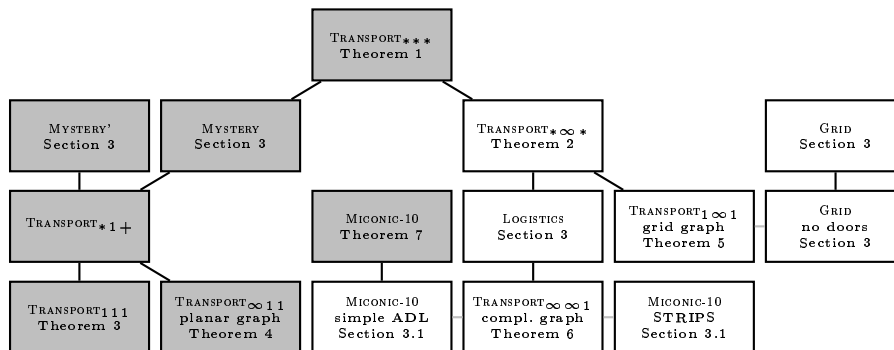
Transport$_{***}$
Theorem 1

Mystery'
Section 3

Mystery
Section 3

Transport$_{*\infty*}$
Theorem 2

Grid
Section 3

Transport$_{*1+}$

Miconic-10
Theorem 7

Logistics
Section 3

Transport$_{1\infty1}$
grid graph
Theorem 5

Grid
no doors
Section 3

Transport$_{111}$
Theorem 3

Transport$_{\infty11}$
planar graph
Theorem 4

Miconic-10
simple ADL
Section 3.1

Transport$_{\infty\infty1}$
compl. graph
Theorem 6

Miconic-10
STRIPS
Section 3.1